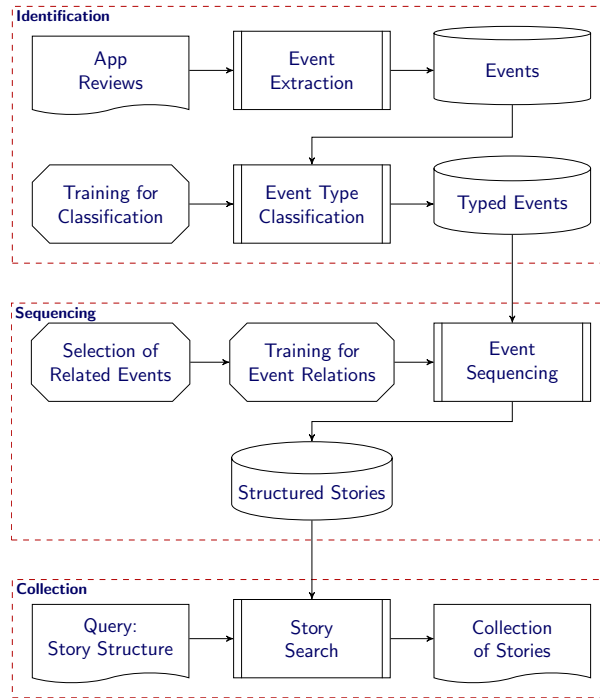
Identification

App Reviews

Event Extraction

Events

Training for Classification

Event Type Classification

Typed Events

Sequencing

Selection of Related Events

Training for Event Relations

Event Sequencing

Structured Stories

Collection

Query: Story Structure

Story Search

Collection of Stories